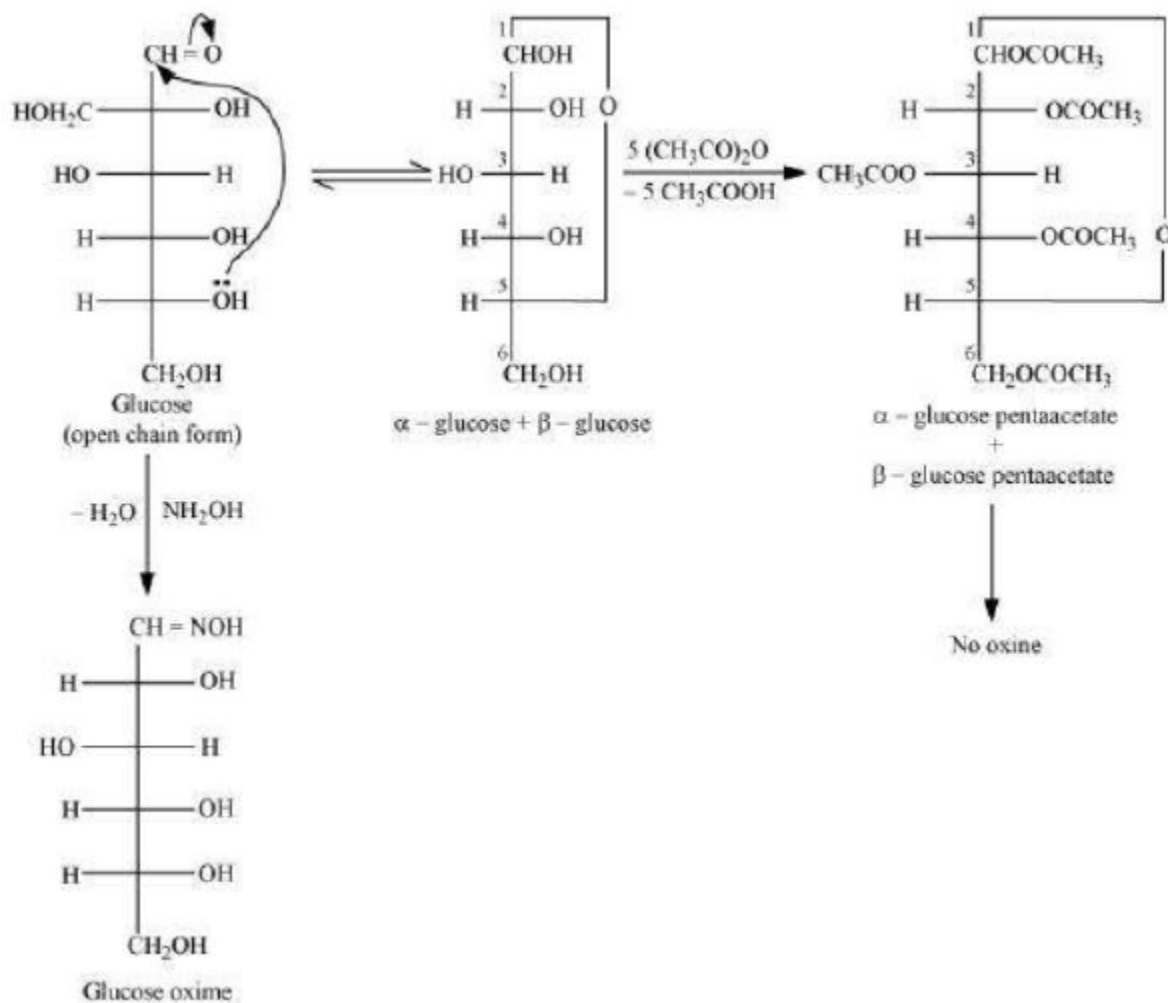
CH = O
$HOH_2C$ — OH
HO — H
H — OH
H — $\ddot{O}H$
$CH_2OH$
Glucose
(open chain form)

1
CHOH
2
H — OH
O
3
HO — H
4
H — OH
5
H
6
$CH_2OH$
α – glucose + β – glucose

$5\ (CH_3CO)_2O$
$-\ 5\ CH_3COOH$

1
$CHOCOCH_3$
2
H — $OCOCH_3$
3
$CH_3COO$ — H
4
H — $OCOCH_3$
O
5
H
6
$CH_2OCOCH_3$
α – glucose pentaacetate
+
β – glucose pentaacetate

No oxine

$-\ H_2O$
$NH_2OH$

CH = NOH
H — OH
HO — H
H — OH
H — OH
$CH_2OH$
Glucose oxime